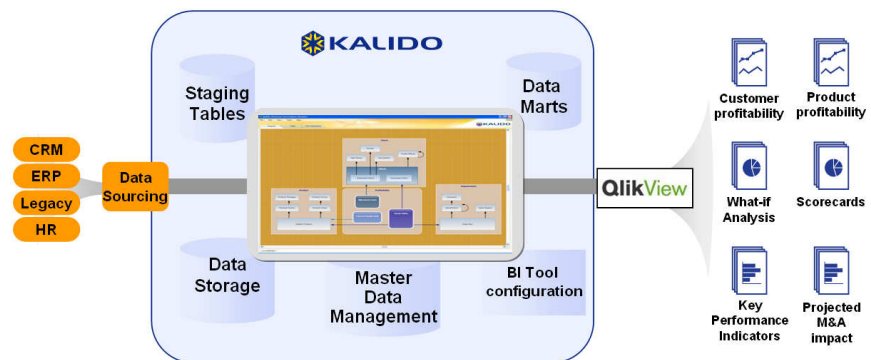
KALIDO

CRM
ERP
Legacy
HR

Data Sourcing

Staging Tables

Data Marts

Data Storage

Master Data Management

BI Tool configuration

QlikView

Customer profitability

Product profitability

What-if Analysis

Scorecards

Key Performance Indicators

Projected M&A impact